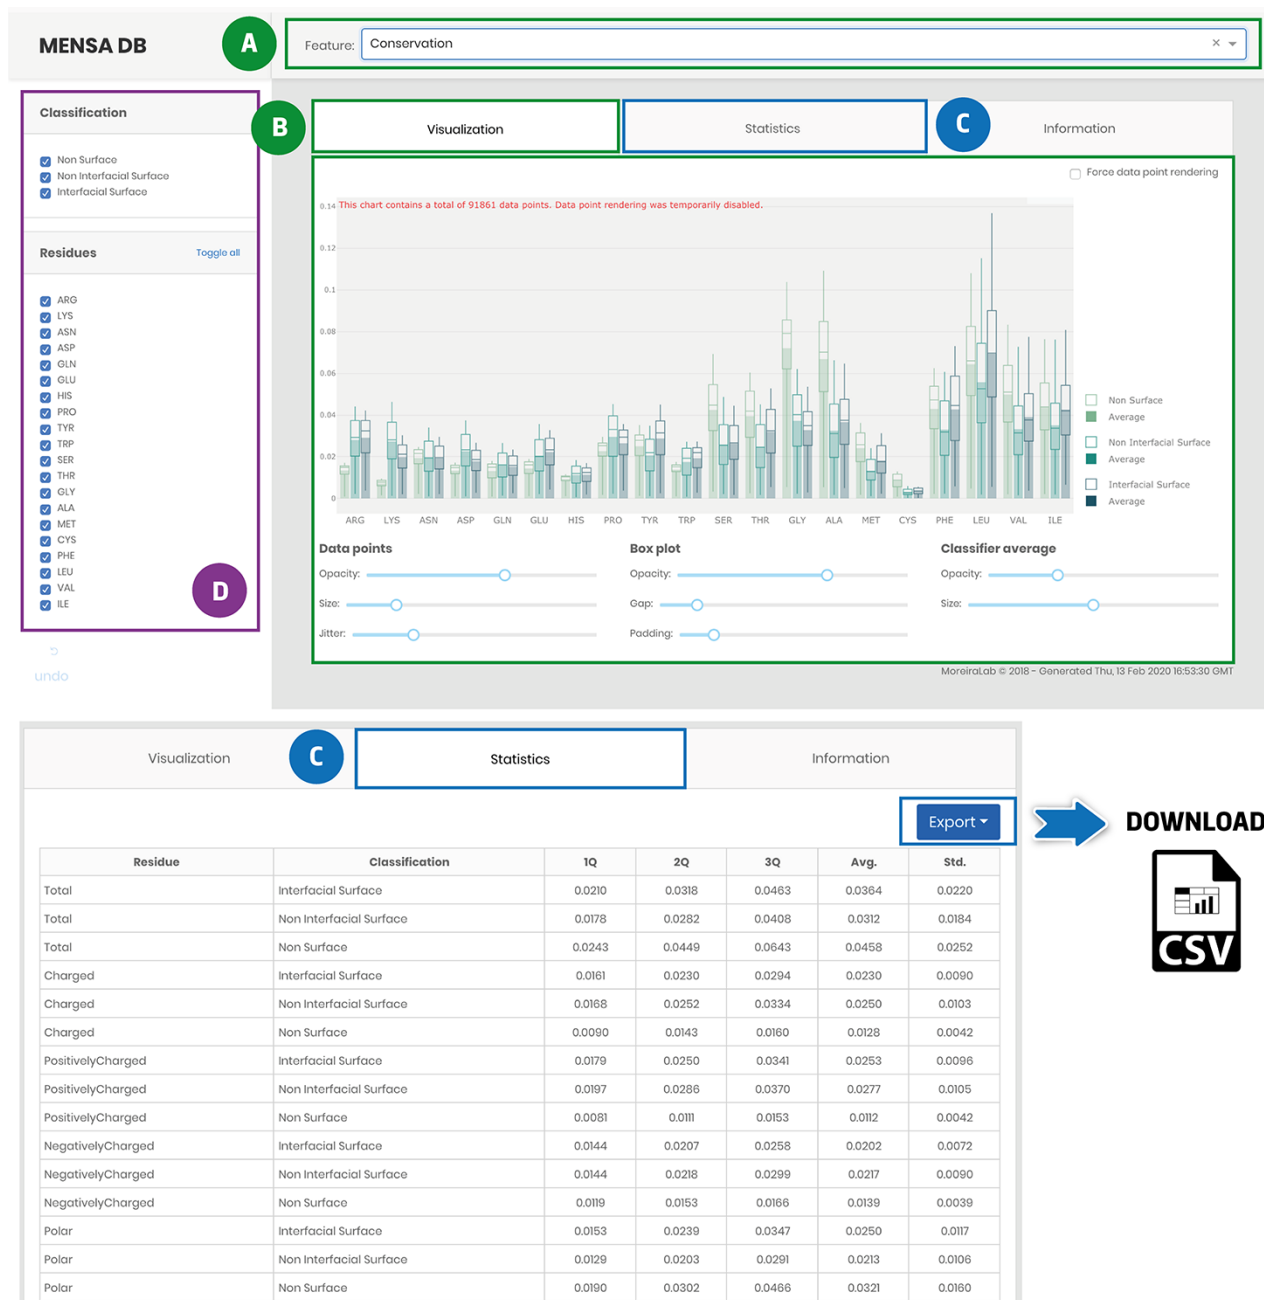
MENSA DB

A

Feature: Conservation × 

Classification

Non Surface
Non Interfacial Surface
Interfacial Surface

Residues Toggle all

ARG
LYS
ASN
ASP
GLN
GLU
HIS
PRO
TYR
TRP
SER
THR
GLY
ALA
MET
CYS
PHE
LEU
VAL
ILE

D

undo

B

Visualization

Statistics

C

Information

Force data point rendering

This chart contains a total of 91861 data points. Data point rendering was temporarily disabled.

0.14
0.12
0.1
0.08
0.06
0.04
0.02
0

ARG LYS ASN ASP GLN GLU HIS PRO TYR TRP SER THR GLY ALA MET CYS PHE LEU VAL ILE

Non Surface
Average
Non Interfacial Surface
Average
Interfacial Surface
Average

Data points
Opacity:
Size:
Jitter:

Box plot
Opacity:
Gap:
Padding:

Classifier average
Opacity:
Size:

MoreiraLab © 2018 - Generated Thu, 13 Feb 2020 16:53:30 GMT

Visualization

C

Statistics

Information

Export

DOWNLOAD

CSV

| Residue | Classification | 1Q | 2Q | 3Q | Avg. | Std. |
|---|---|---|---|---|---|---|
| Total | Interfacial Surface | 0.0210 | 0.0318 | 0.0463 | 0.0364 | 0.0220 |
| Total | Non Interfacial Surface | 0.0178 | 0.0282 | 0.0408 | 0.0312 | 0.0184 |
| Total | Non Surface | 0.0243 | 0.0449 | 0.0643 | 0.0458 | 0.0252 |
| Charged | Interfacial Surface | 0.0161 | 0.0230 | 0.0294 | 0.0230 | 0.0090 |
| Charged | Non Interfacial Surface | 0.0168 | 0.0252 | 0.0334 | 0.0250 | 0.0103 |
| Charged | Non Surface | 0.0090 | 0.0143 | 0.0160 | 0.0128 | 0.0042 |
| PositivelyCharged | Interfacial Surface | 0.0179 | 0.0250 | 0.0341 | 0.0253 | 0.0096 |
| PositivelyCharged | Non Interfacial Surface | 0.0197 | 0.0286 | 0.0370 | 0.0277 | 0.0105 |
| PositivelyCharged | Non Surface | 0.0081 | 0.0111 | 0.0153 | 0.0112 | 0.0042 |
| NegativelyCharged | Interfacial Surface | 0.0144 | 0.0207 | 0.0258 | 0.0202 | 0.0072 |
| NegativelyCharged | Non Interfacial Surface | 0.0144 | 0.0218 | 0.0299 | 0.0217 | 0.0090 |
| NegativelyCharged | Non Surface | 0.0119 | 0.0153 | 0.0166 | 0.0139 | 0.0039 |
| Polar | Interfacial Surface | 0.0153 | 0.0239 | 0.0347 | 0.0250 | 0.0117 |
| Polar | Non Interfacial Surface | 0.0129 | 0.0203 | 0.0291 | 0.0213 | 0.0106 |
| Polar | Non Surface | 0.0190 | 0.0302 | 0.0466 | 0.0321 | 0.0160 |